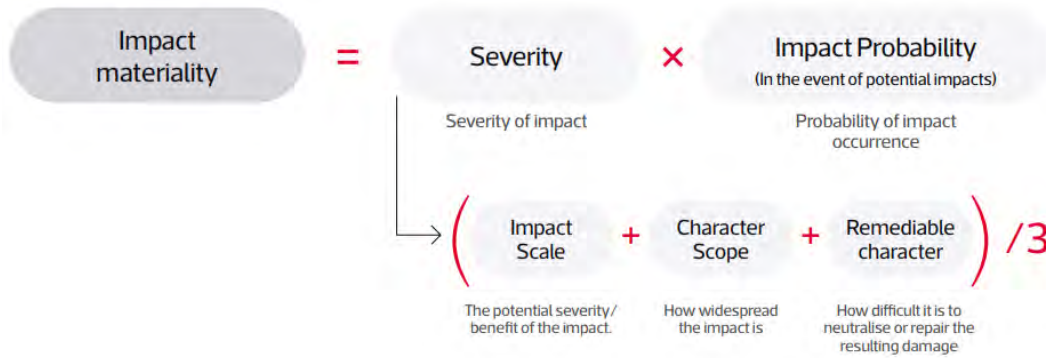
Impact materiality = Severity × Impact Probability (In the event of potential impacts)

Severity of impact

Probability of impact occurrence

( Impact Scale + Character Scope + Remediable character ) /3

The potential severity/ benefit of the impact.

How widespread the impact is

How difficult it is to neutralise or repair the resulting damage